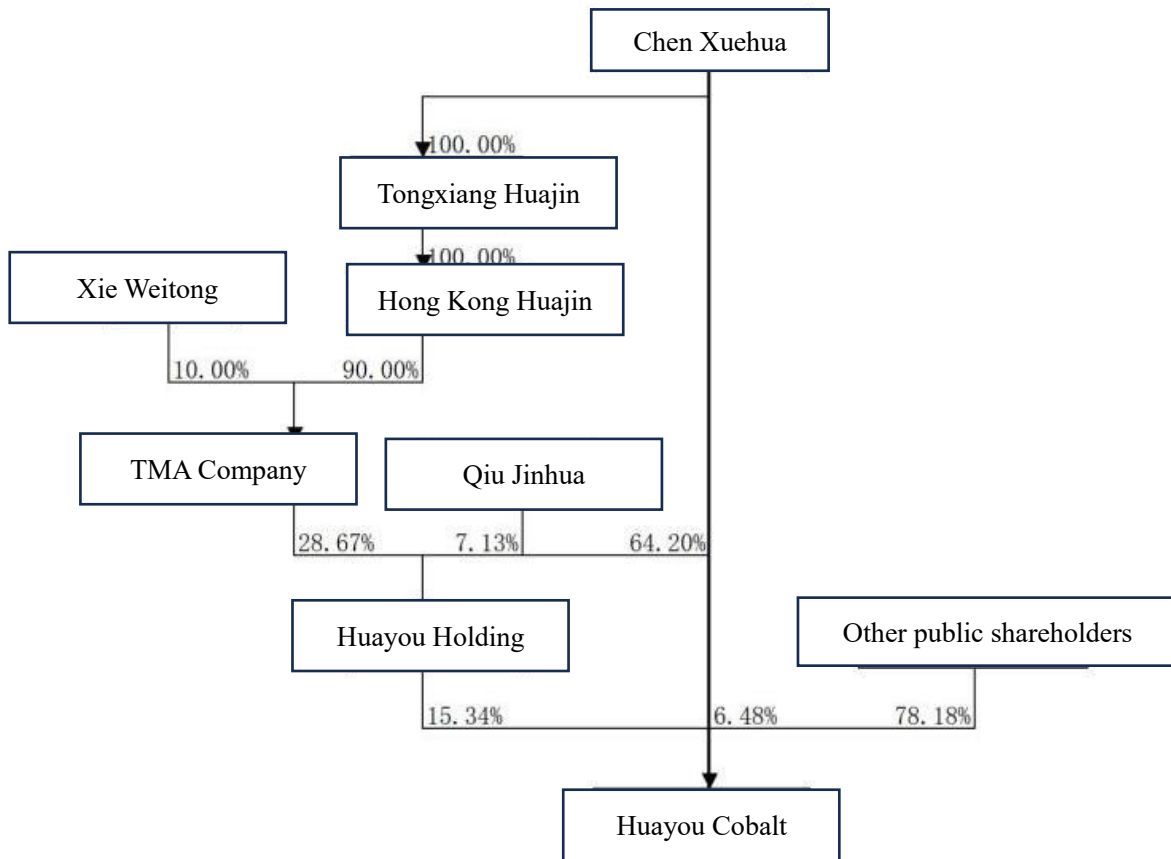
Chen Xuehua

100. 00%

Tongxiang Huajin

100. 00%

Xie Weitong

Hong Kong Huajin

10. 00%

90. 00%

TMA Company

Qiu Jinhua

28. 67%

7. 13%

64. 20%

Huayou Holding

Other public shareholders

15. 34%

6. 48%

78. 18%

Huayou Cobalt